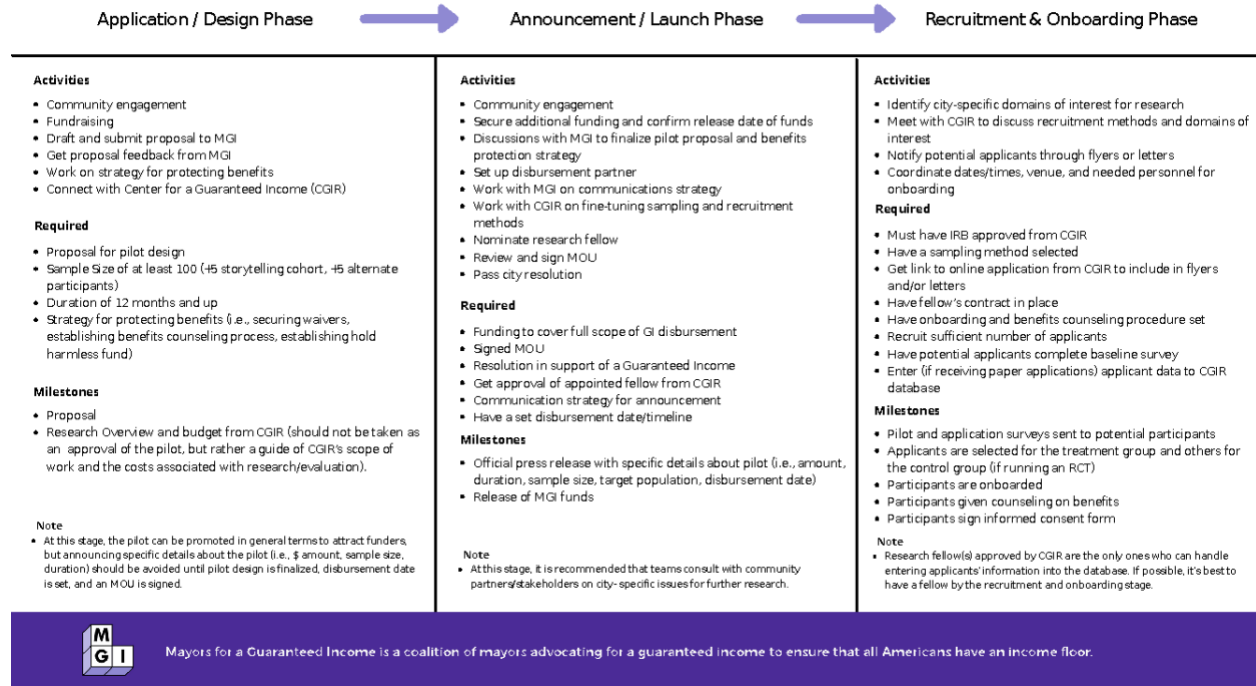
Application / Design Phase

Announcement / Launch Phase

Recruitment & Onboarding Phase

Activities

• Community engagement
• Fundraising
• Draft and submit proposal to MGI
• Get proposal feedback from MGI
• Work on strategy for protecting benefits
• Connect with Center for a Guaranteed Income (CGIR)

Required

• Proposal for pilot design
• Sample Size of at least 100 (+5 storytelling cohort, +5 alternate participants)
• Duration of 12 months and up
• Strategy for protecting benefits (i.e., securing waivers, establishing benefits counseling process, establishing hold harmless fund)

Milestones

• Proposal
• Research Overview and budget from CGIR (should not be taken as an approval of the pilot, but rather a guide of CGIR's scope of work and the costs associated with research/evaluation).

Note
• At this stage, the pilot can be promoted in general terms to attract funders, but announcing specific details about the pilot (i.e., $ amount, sample size, duration) should be avoided until pilot design is finalized, disbursement date is set, and an MOU is signed.

Activities

• Community engagement
• Secure additional funding and confirm release date of funds
• Discussions with MGI to finalize pilot proposal and benefits protection strategy
• Set up disbursement partner
• Work with MGI on communications strategy
• Work with CGIR on fine-tuning sampling and recruitment methods
• Nominate research fellow
• Review and sign MOU
• Pass city resolution

Required

• Funding to cover full scope of GI disbursement
• Signed MOU
• Resolution in support of a Guaranteed Income
• Get approval of appointed fellow from CGIR
• Communication strategy for announcement
• Have a set disbursement date/timeline

Milestones

• Official press release with specific details about pilot (i.e., amount, duration, sample size, target population, disbursement date)
• Release of MGI funds

Note
• At this stage, it is recommended that teams consult with community partners/stakeholders on city- specific issues for further research.

Activities

• Identify city-specific domains of interest for research
• Meet with CGIR to discuss recruitment methods and domains of interest
• Notify potential applicants through flyers or letters
• Coordinate dates/times, venue, and needed personnel for onboarding

Required

• Must have IRB approved from CGIR
• Have a sampling method selected
• Get link to online application from CGIR to include in flyers and/or letters
• Have fellow's contract in place
• Have onboarding and benefits counseling procedure set
• Recruit sufficient number of applicants
• Have potential applicants complete baseline survey
• Enter (if receiving paper applications) applicant data to CGIR database

Milestones

• Pilot and application surveys sent to potential participants
• Applicants are selected for the treatment group and others for the control group (if running an RCT)
• Participants are onboarded
• Participants given counseling on benefits
• Participants sign informed consent form

Note
• Research fellow(s) approved by CGIR are the only ones who can handle entering applicants' information into the database. If possible, it's best to have a fellow by the recruitment and onboarding stage.

M G I

Mayors for a Guaranteed Income is a coalition of mayors advocating for a guaranteed income to ensure that all Americans have an income floor.